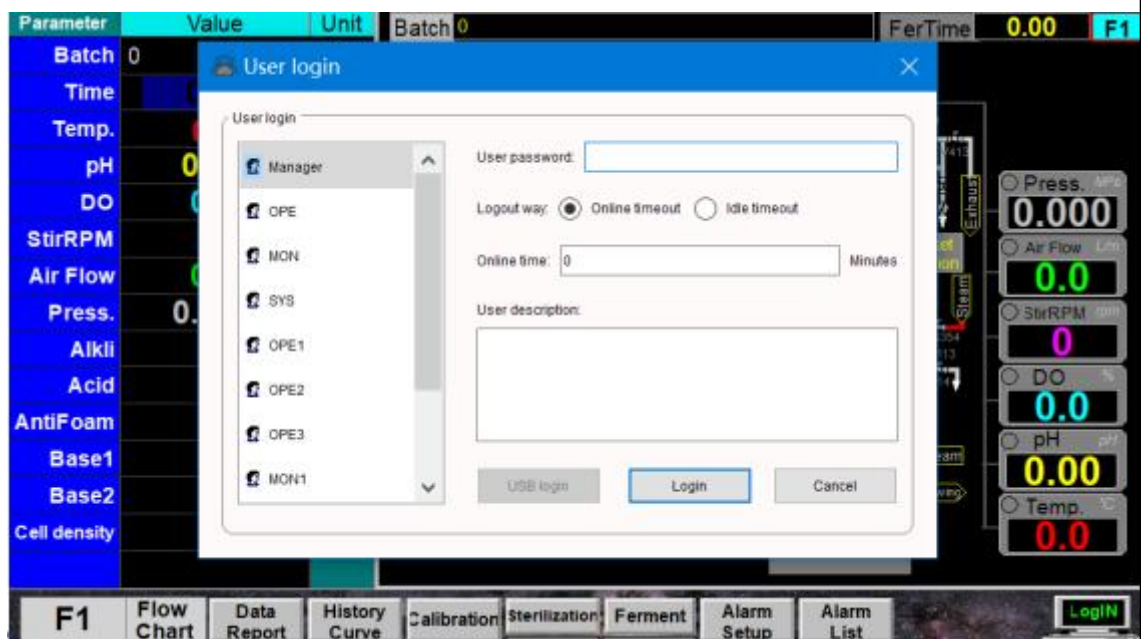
Parameter | Value | Unit | Batch 0 | FerTime | 0.00 | F1

Batch 0
Time
Temp.
pH 0
DO
StirRPM
Air Flow
Press. 0.
Alkli
Acid
AntiFoam
Base1
Base2
Cell density

User login

User login

Manager
OPE
MON
SYS
OPE1
OPE2
OPE3
MON1

User password:
Logout way: Online timeout Idle timeout
Online time: 0 Minutes
User description:

USB login
Login
Cancel

Exhaust
Steam

Press. MPa
0.000
Air Flow L/m
0.0
StirRPM rpm
0
DO %
0.0
pH pH
0.00
Temp. °C
0.0

F1
Flow Chart
Data Report
History Curve
Calibration
Sterilization
Ferment
Alarm Setup
Alarm List
LogIN